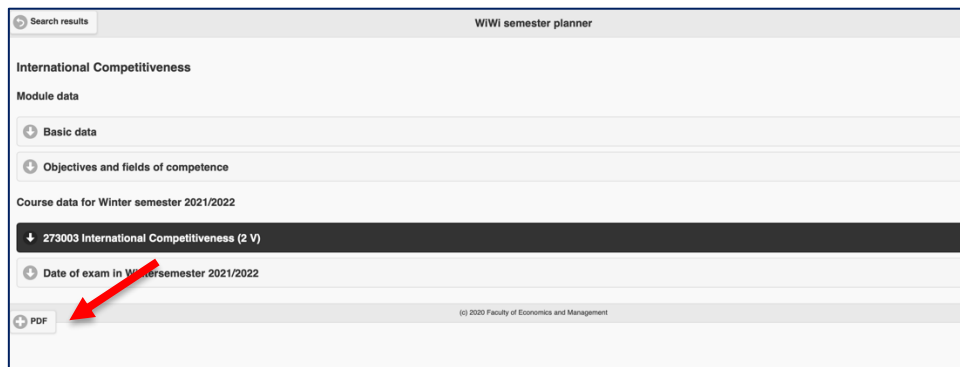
Search results

WiWi semester planner

International Competitiveness

Module data

Basic data

Objectives and fields of competence

Course data for Winter semester 2021/2022

273003 International Competitiveness (2 V)

Date of exam in W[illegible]ersemester 2021/2022

(c) 2020 Faculty of Economics and Management

PDF